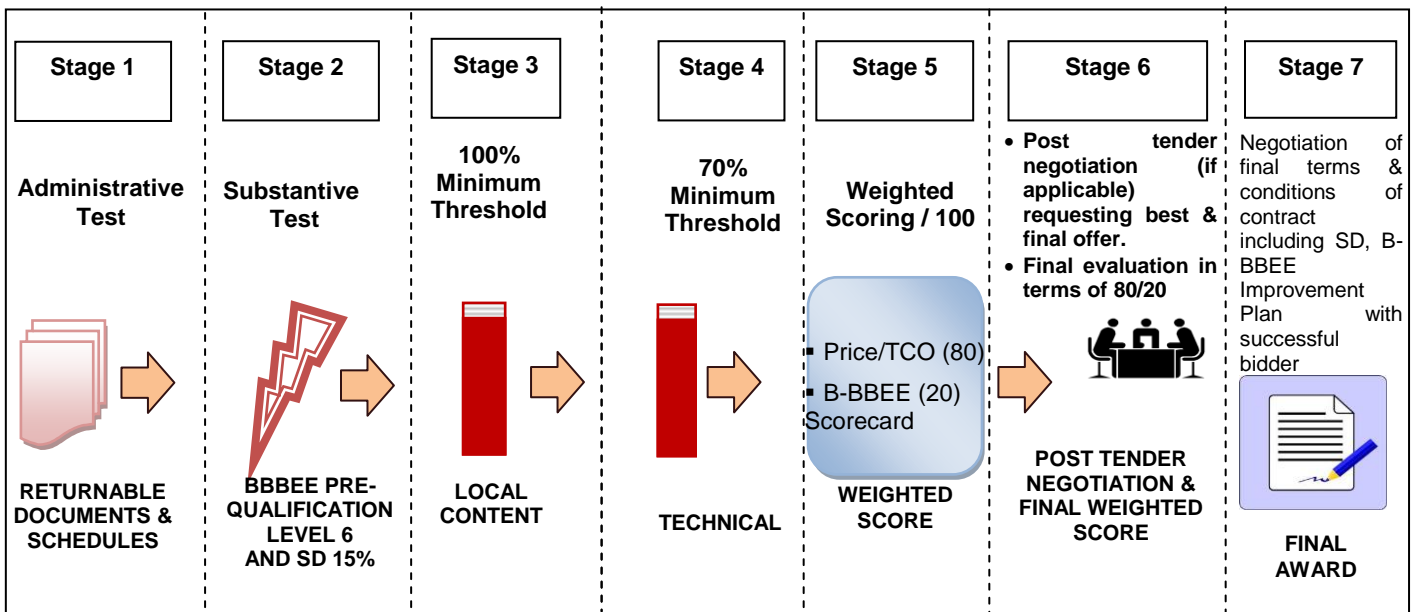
Stage 1

Administrative Test

RETURNABLE DOCUMENTS & SCHEDULES

Stage 2

Substantive Test

BBBEE PRE-QUALIFICATION LEVEL 6 AND SD 15%

Stage 3

100% Minimum Threshold

LOCAL CONTENT

Stage 4

70% Minimum Threshold

TECHNICAL

Stage 5

Weighted Scoring / 100

▪ Price/TCO (80)
▪ B-BBEE (20) Scorecard

WEIGHTED SCORE

Stage 6

• Post tender negotiation (if applicable) requesting best & final offer.
• Final evaluation in terms of 80/20

POST TENDER NEGOTIATION & FINAL WEIGHTED SCORE

Stage 7

Negotiation of final terms & conditions of contract including SD, B-BBEE Improvement Plan with successful bidder

FINAL AWARD